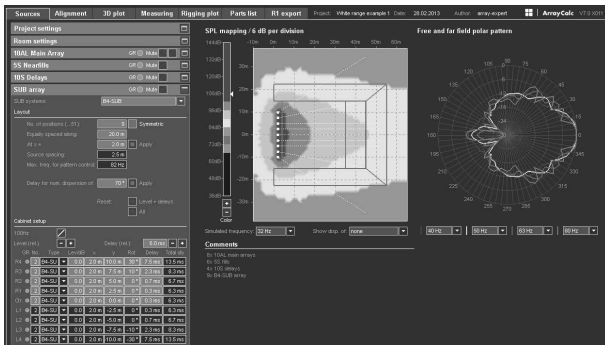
Sources Alignment 3D plot Measuring Rigging plot Parts list R1 export Project: White range example 1 Date: 28.02.2013 Author: array-expert ArrayCalc V7.9.0

Project settings
Room settings
10AL Main Array
5S Nearfills
10S Delays
SUB array

SUB systems: B4-SUB
Level
No. of positions (...51): 9 Symmetric
Equally spaced along: 20.0 m
At x = 20 m Apply
Source spacing: 2.5 m
Max. freq. for pattern control: 82 Hz

Delay for num. dispersion of: 70 ° Apply
Reset: Level + delays
All

Cabinet setup
100Hz
Level (rel.) Delay (rel.) 0.0 ms

SPL mapping / 6 dB per division
144dB 132dB 120dB 108dB 96dB 84dB 72dB 60dB 48dB 36dB
Color
-10m 0m 10m 20m 30m 40m 50m 60m
30m 20m 10m 0m -10m -20m

Simulated frequency: 32 Hz Show disp. of: none

Comments
5x 10AL main arrays
6x 5S fills
4x 10S delays
9x B4-SUB array

Free and far field polar pattern
0 15 30 45 60 75 90 105 120 135 150 165 180 195 210 225 240 255 270 285 300 315 330 345

40 Hz 50 Hz 63 Hz 80 Hz